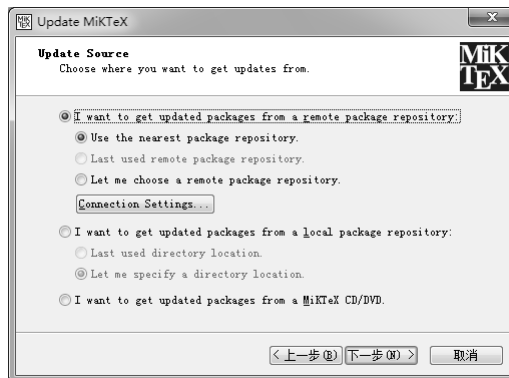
Update MiKTeX

Update Source
Choose where you want to get updates from.

MiK
TEX

I want to get updated packages from a remote package repository:
Use the nearest package repository.
Last used remote package repository.
Let me choose a remote package repository.
Connection Settings...
I want to get updated packages from a local package repository:
Last used directory location.
Let me specify a directory location.
I want to get updated packages from a MiKTeX CD/DVD.

< 上一步(B) 下一步(N) > 取消